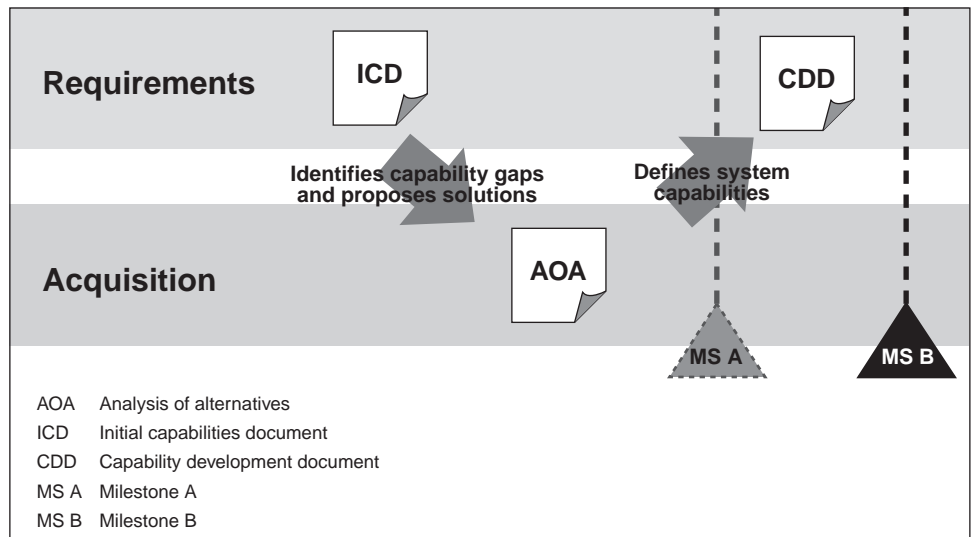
Requirements

ICD

CDD

Identifies capability gaps and proposes solutions

Defines system capabilities

Acquisition

AOA

MS A

MS B

AOA Analysis of alternatives
ICD Initial capabilities document
CDD Capability development document
MS A Milestone A
MS B Milestone B